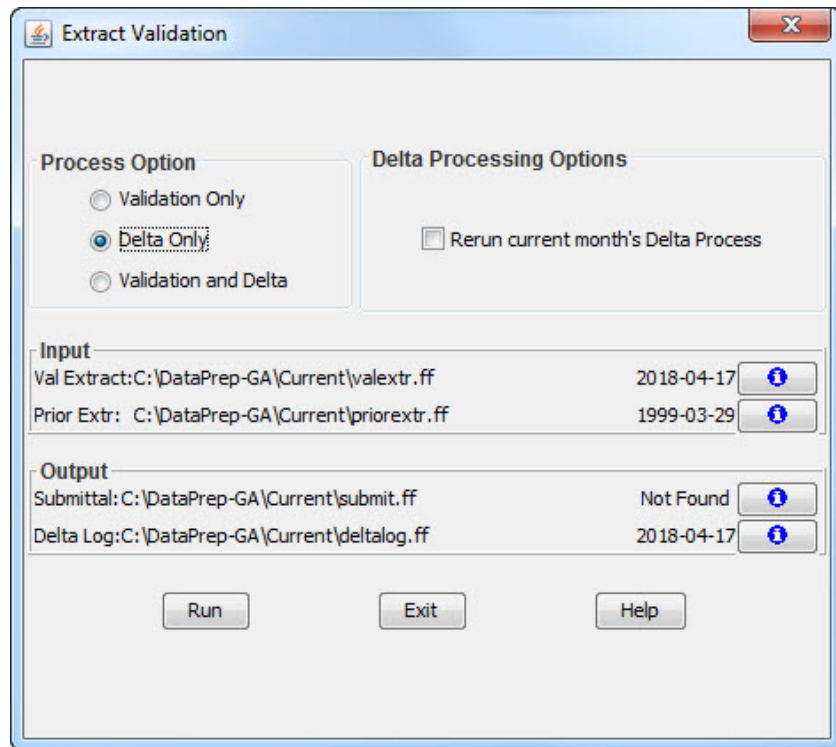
Extract Validation

Process Option
Validation Only
Delta Only
Validation and Delta

Delta Processing Options
Rerun current month's Delta Process

Input
Val Extract:C:\DataPrep-GA\Current\valextr.ff 2018-04-17
Prior Extr: C:\DataPrep-GA\Current\priorextr.ff 1999-03-29

Output
Submittal:C:\DataPrep-GA\Current\submit.ff Not Found
Delta Log:C:\DataPrep-GA\Current\deltalog.ff 2018-04-17

Run Exit Help